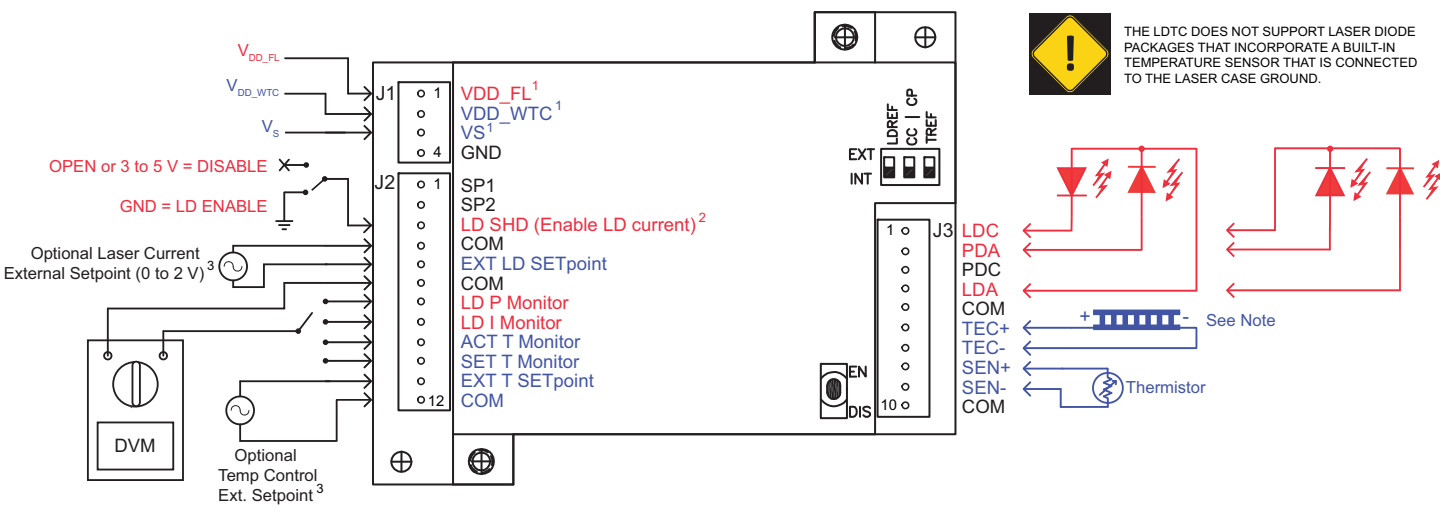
$V_{DD\_FL}$

$V_{DD\_WTC}$

$V_S$

OPEN or 3 to 5 V = DISABLE

GND = LD ENABLE

Optional Laser Current External Setpoint (0 to 2 V) $^3$

DVM

Optional Temp Control Ext. Setpoint $^3$

J1

1
4

VDD_FL$^1$
VDD_WTC$^1$
VS$^1$
GND

J2

1
12

SP1
SP2
LD SHD (Enable LD current)$^2$
COM
EXT LD SETpoint
COM
LD P Monitor
LD I Monitor
ACT T Monitor
SET T Monitor
EXT T SETpoint
COM

LDREF
CC | CP
TREF

EXT
INT

EN
DIS

J3

1
10

LDC
PDA
PDC
LDA
COM
TEC+
TEC-
SEN+
SEN-
COM

+
-
See Note

Thermistor

THE LDTC DOES NOT SUPPORT LASER DIODE PACKAGES THAT INCORPORATE A BUILT-IN TEMPERATURE SENSOR THAT IS CONNECTED TO THE LASER CASE GROUND.